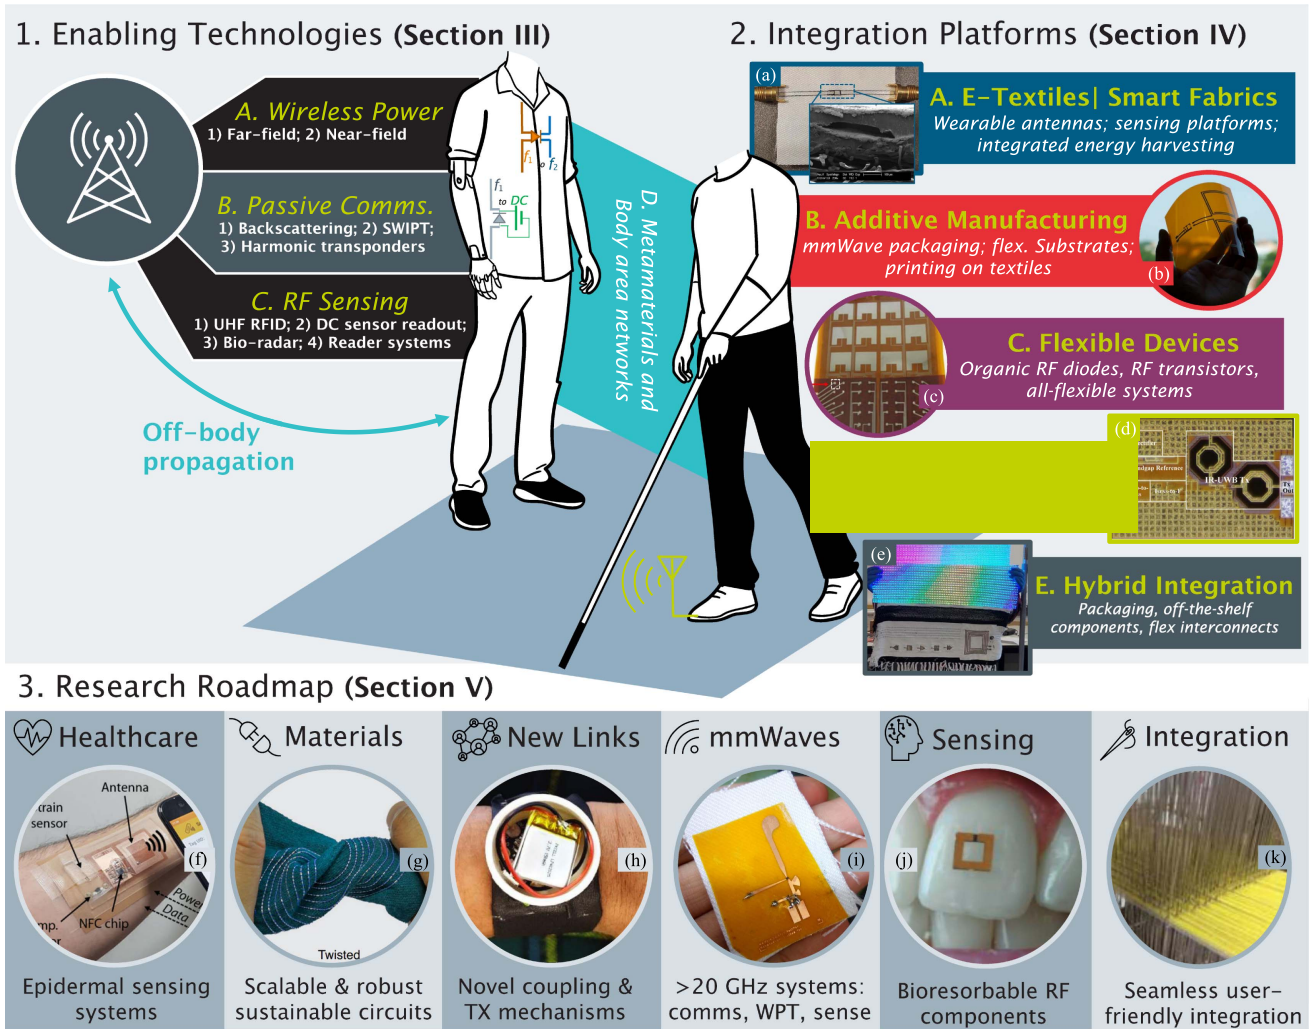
1. Enabling Technologies (Section III)

A. Wireless Power
1) Far-field; 2) Near-field

$f_1$ $f_2$

$f_1$ to DC

B. Passive Comms.
1) Backscattering; 2) SWIPT; 3) Harmonic transponders

C. RF Sensing
1) UHF RFID; 2) DC sensor readout; 3) Bio-radar; 4) Reader systems

Off-body propagation

D. Metamaterials and Body area networks

2. Integration Platforms (Section IV)

(a)
A. E-Textiles| Smart Fabrics
Wearable antennas; sensing platforms; integrated energy harvesting

B. Additive Manufacturing
mmWave packaging; flex. Substrates; printing on textiles
(b)

(c)
C. Flexible Devices
Organic RF diodes, RF transistors, all-flexible systems

(d)
IR-UWB TX

(e)
E. Hybrid Integration
Packaging, off-the-shelf components, flex interconnects

3. Research Roadmap (Section V)

Healthcare
Antenna
train sensor
(f)
Powe
Data
NFC chip
mp.
Epidermal sensing systems

Materials
(g)
Twisted
Scalable & robust sustainable circuits

New Links
(h)
Novel coupling & TX mechanisms

mmWaves
(i)
>20 GHz systems: comms, WPT, sense

Sensing
(j)
Bioresorbable RF components

Integration
(k)
Seamless user-friendly integration